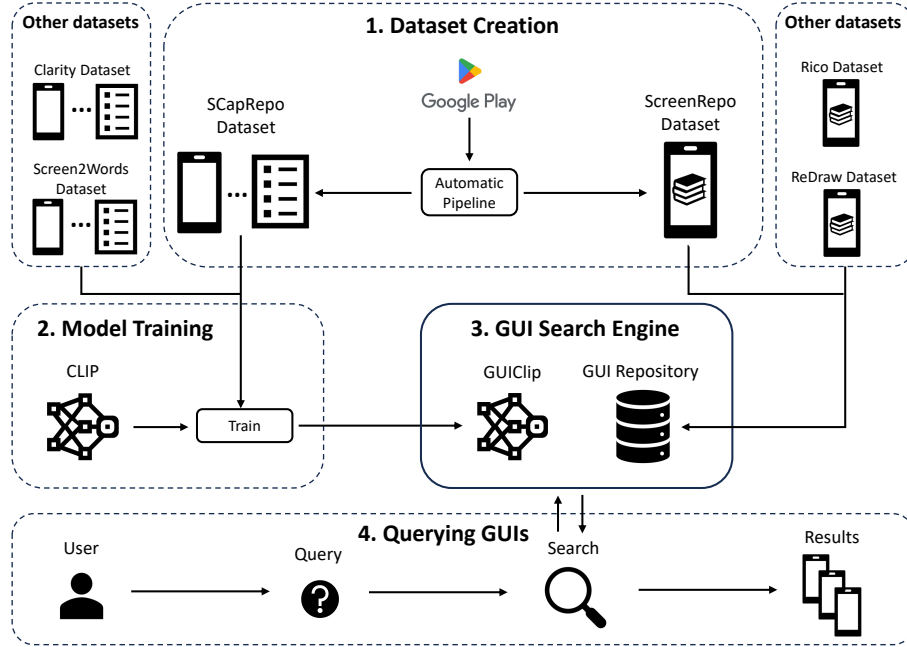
Other datasets

Clarity Dataset

...

Screen2Words Dataset

...

1. Dataset Creation

SCapRepo Dataset

...

Google Play

Automatic Pipeline

ScreenRepo Dataset

Other datasets

Rico Dataset

ReDraw Dataset

2. Model Training

CLIP

Train

3. GUI Search Engine

GUIClip

GUI Repository

4. Querying GUIs

User

Query

Search

Results